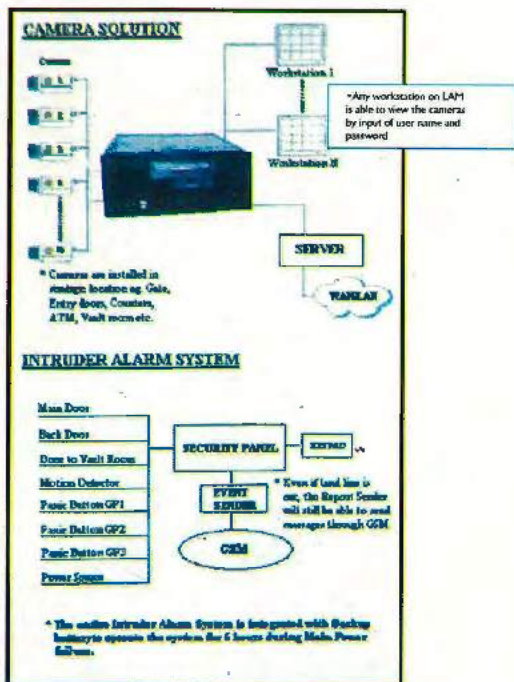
CAMERA SOLUTION

Camera

Workstation 1

*Any workstation on LAN is able to view the cameras by input of user name and password

Workstation II

SERVER

WAN/LAN

* Cameras are installed in strategic location eg. Gate, Entry doors, Counters, ATM, Vault room etc.

INTRUDER ALARM SYSTEM

Main Door

Back Door

Door to Vault Room

Motion Detector

Panic Button GF1

Panic Button GF2

Panic Button GF3

Power Supply

SECURITY PANEL

KEYPAD

EVENT SENDER

GSM

* Even if land line is cut, the Report Sender will still be able to send messages through GSM

* The entire Intruder Alarm System is integrated with Backup batterys to operate the system for 6 hours during Main Power failure.